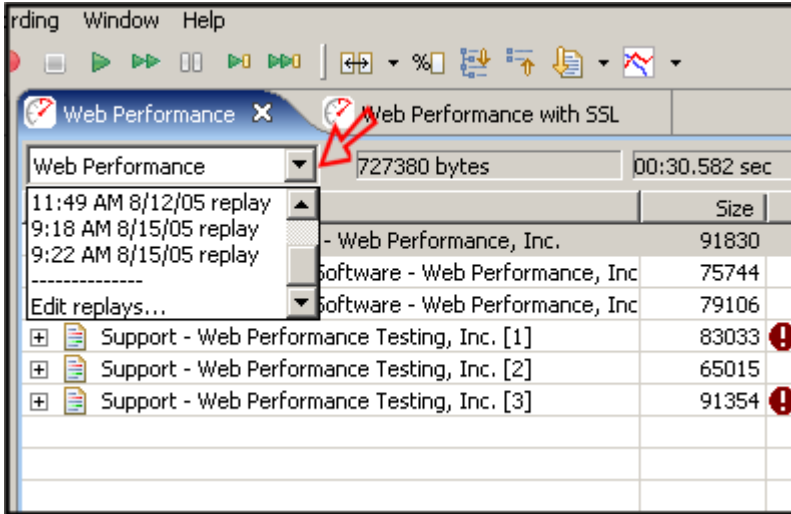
rding Window Help

Web Performance ✕ Web Performance with SSL

Web Performance
727380 bytes
00:30.582 sec

11:49 AM 8/12/05 replay
9:18 AM 8/15/05 replay
9:22 AM 8/15/05 replay
--------------
Edit replays...

| | Size |
|---|---|
| - Web Performance, Inc. | 91830 |
| Software - Web Performance, Inc | 75744 |
| Software - Web Performance, Inc | 79106 |
| Support - Web Performance Testing, Inc. [1] | 83033 |
| Support - Web Performance Testing, Inc. [2] | 65015 |
| Support - Web Performance Testing, Inc. [3] | 91354 |